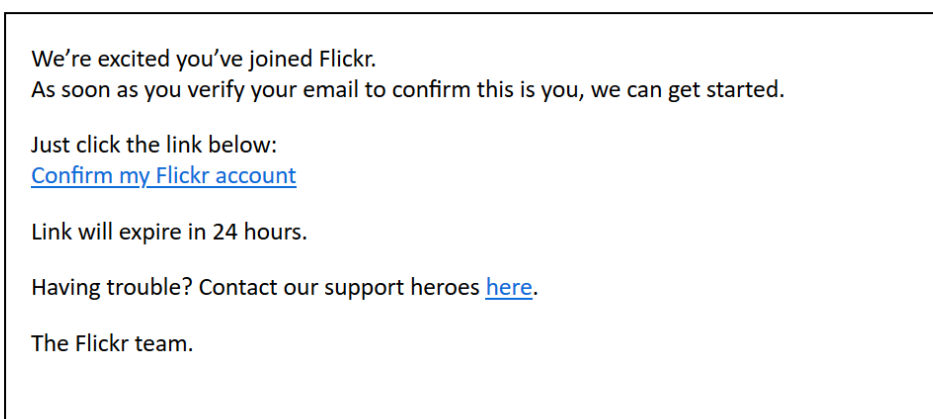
We’re excited you’ve joined Flickr.
As soon as you verify your email to confirm this is you, we can get started.

Just click the link below:
Confirm my Flickr account

Link will expire in 24 hours.

Having trouble? Contact our support heroes here.

The Flickr team.